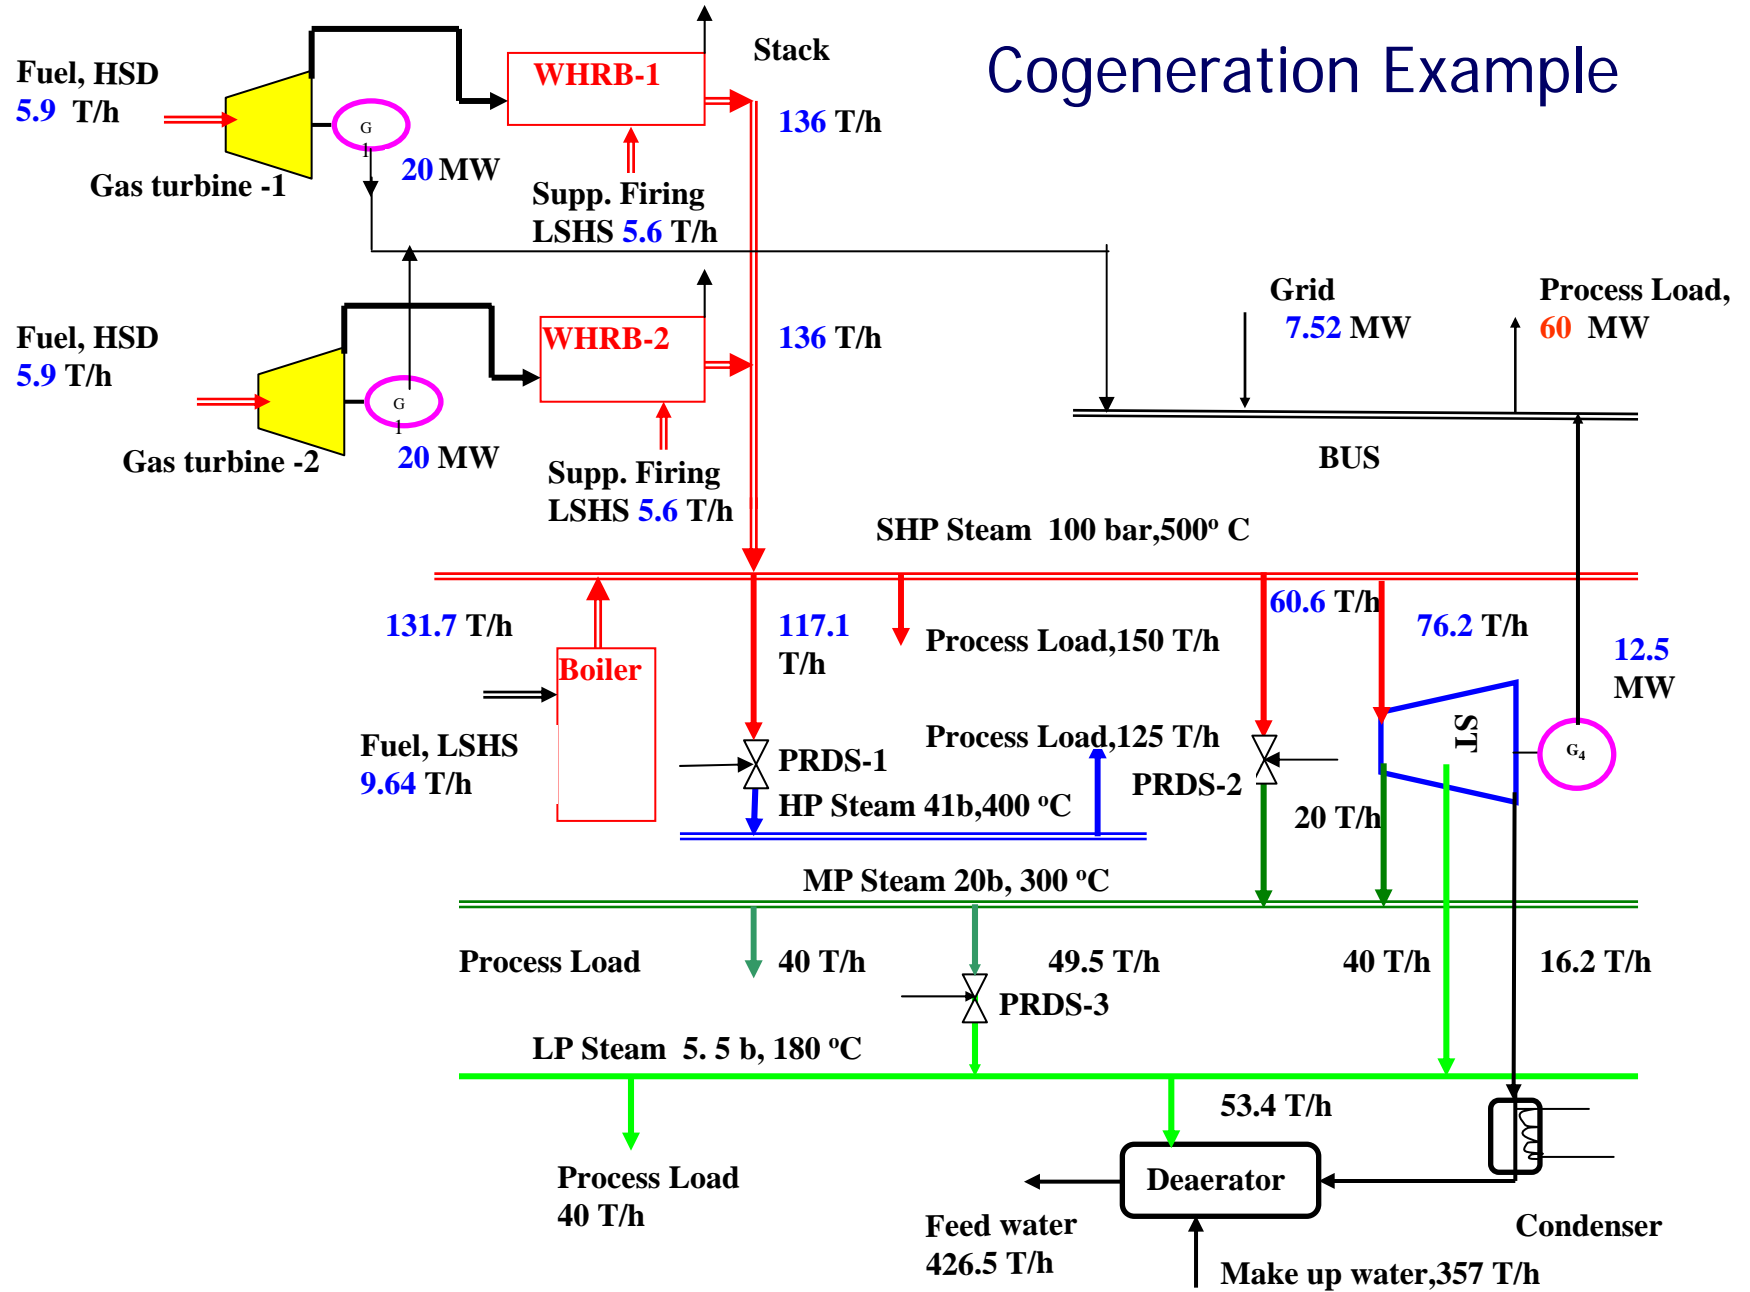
Cogeneration Example

Fuel, HSD
5.9 T/h

G
1

Gas turbine -1

20 MW

WHRB-1

Stack

136 T/h

Supp. Firing
LSHS 5.6 T/h

Fuel, HSD
5.9 T/h

G
1

Gas turbine -2

20 MW

WHRB-2

136 T/h

Supp. Firing
LSHS 5.6 T/h

Grid
7.52 MW

Process Load,
60 MW

BUS

SHP Steam 100 bar,500º C

131.7 T/h

Boiler

Fuel, LSHS
9.64 T/h

117.1
T/h

Process Load,150 T/h

60.6 T/h

76.2 T/h

12.5
MW

ST

$G_4$

PRDS-1

Process Load,125 T/h

HP Steam 41b,400 ºC

PRDS-2

20 T/h

MP Steam 20b, 300 ºC

Process Load

40 T/h

49.5 T/h

40 T/h

16.2 T/h

PRDS-3

LP Steam 5. 5 b, 180 ºC

53.4 T/h

Process Load
40 T/h

Deaerator

Feed water
426.5 T/h

Condenser

Make up water,357 T/h